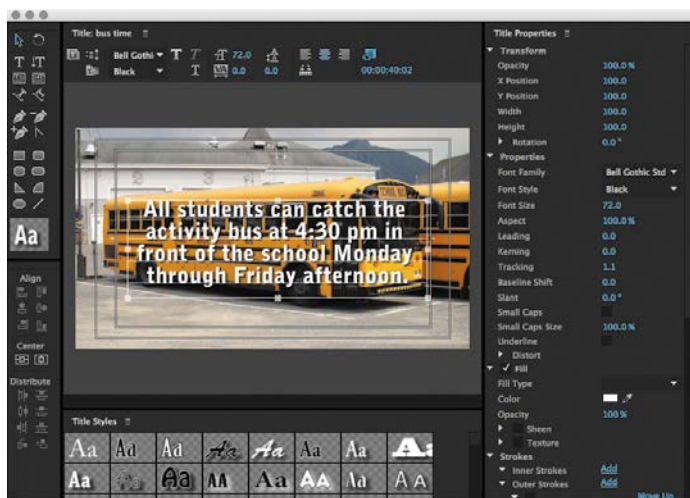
Title: bus time

Bell Gothi
Black
72.0
0.0
0.0
00:00:40:02

Aa

Align

Center

Distribute

All students can catch the activity bus at 4:30 pm in front of the school Monday through Friday afternoon.

Title Styles

Aa Aa Aa Aa Aa Aa Aa Aa
Aa Aa Aa AA Aa AA Aa AA

Title Properties
Transform
Opacity 100.0 %
X Position 300.0
Y Position 300.0
Width 300.0
Height 300.0
Rotation 0.0 °
Properties
Font Family Bell Gothic Std
Font Style Black
Font Size 72.0
Aspect 100.0 %
Leading 0.0
Kerning 0.0
Tracking 1.1
Baseline Shift 0.0
Slant 0.0 °
Small Caps
Small Caps Size 100.0 %
Underline
Distort
✓ Fill
Fill Type
Color
Opacity 100 %
Sheen
Texture
Strokes
Inner Strokes Add
Outer Strokes Add
Move Up